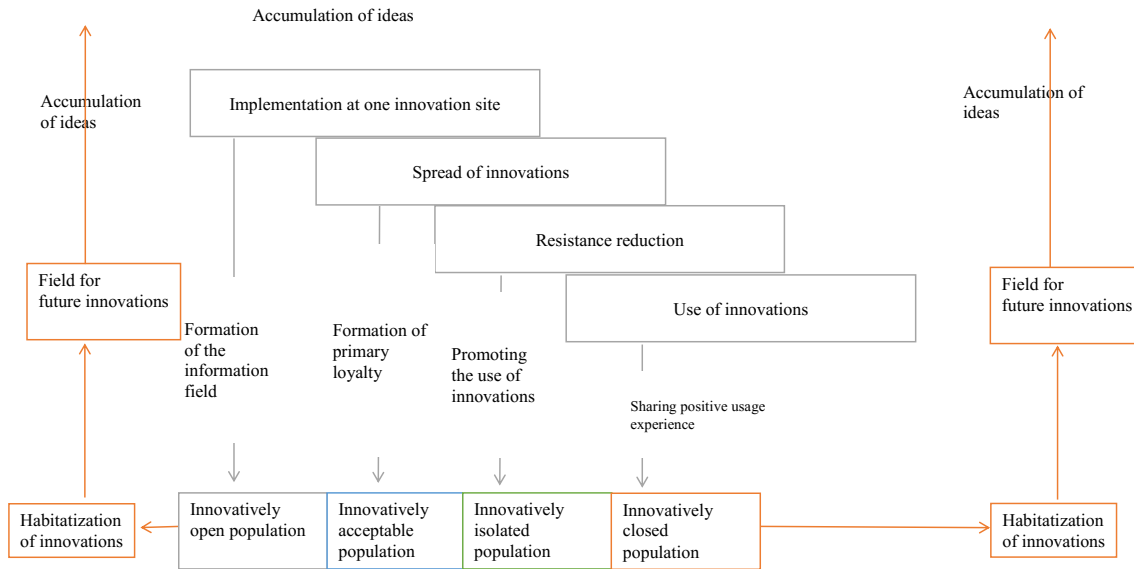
Accumulation of ideas

Accumulation of ideas

Implementation at one innovation site

Spread of innovations

Resistance reduction

Use of innovations

Accumulation of ideas

Field for future innovations

Formation of the information field

Formation of primary loyalty

Promoting the use of innovations

Sharing positive usage experience

Field for future innovations

Habitatization of innovations

Innovatively open population

Innovatively acceptable population

Innovatively isolated population

Innovatively closed population

Habitatization of innovations